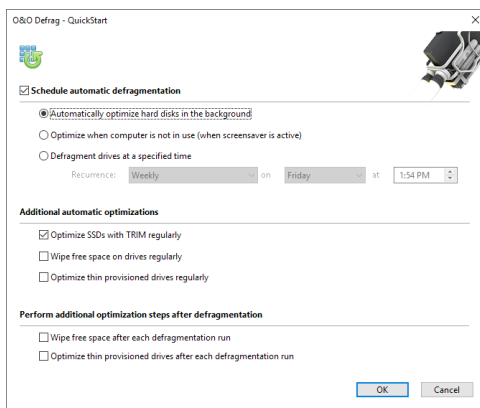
O&O Defrag - QuickStart

Schedule automatic defragmentation

Automatically optimize hard disks in the background

Optimize when computer is not in use (when screensaver is active)

Defragment drives at a specified time

Recurrence: Weekly on Friday at 1:54 PM

Additional automatic optimizations

Optimize SSDs with TRIM regularly

Wipe free space on drives regularly

Optimize thin provisioned drives regularly

Perform additional optimization steps after defragmentation

Wipe free space after each defragmentation run

Optimize thin provisioned drives after each defragmentation run

OK Cancel